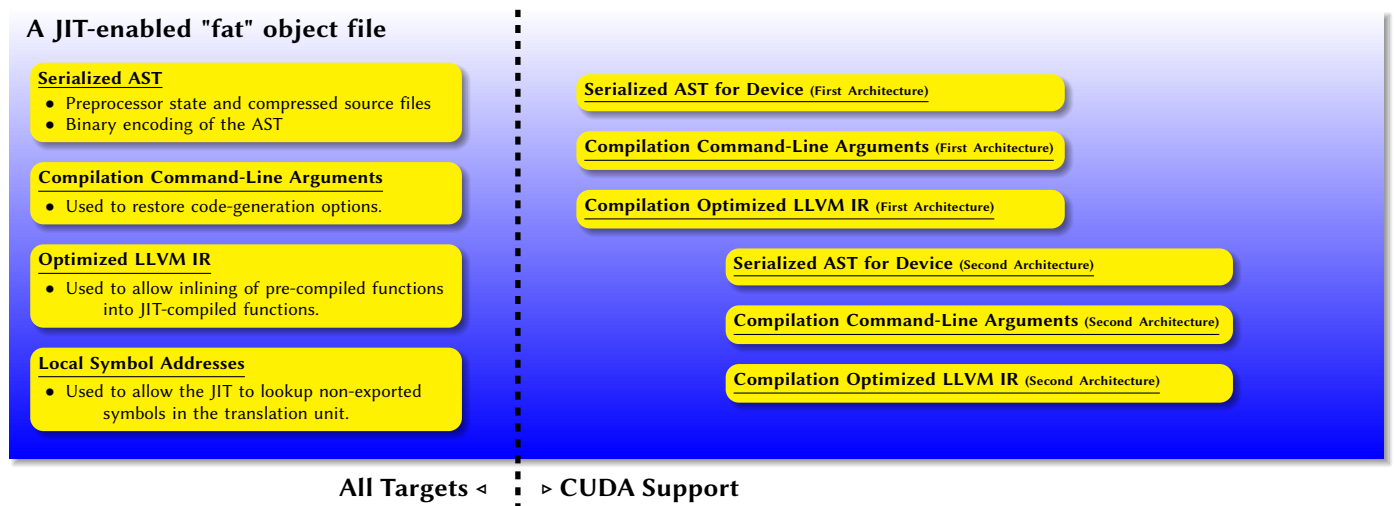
A JIT-enabled "fat" object file

Serialized AST
• Preprocessor state and compressed source files
• Binary encoding of the AST

Compilation Command-Line Arguments
• Used to restore code-generation options.

Optimized LLVM IR
• Used to allow inlining of pre-compiled functions into JIT-compiled functions.

Local Symbol Addresses
• Used to allow the JIT to lookup non-exported symbols in the translation unit.

Serialized AST for Device (First Architecture)

Compilation Command-Line Arguments (First Architecture)

Compilation Optimized LLVM IR (First Architecture)

Serialized AST for Device (Second Architecture)

Compilation Command-Line Arguments (Second Architecture)

Compilation Optimized LLVM IR (Second Architecture)

All Targets ◃ ▹ CUDA Support